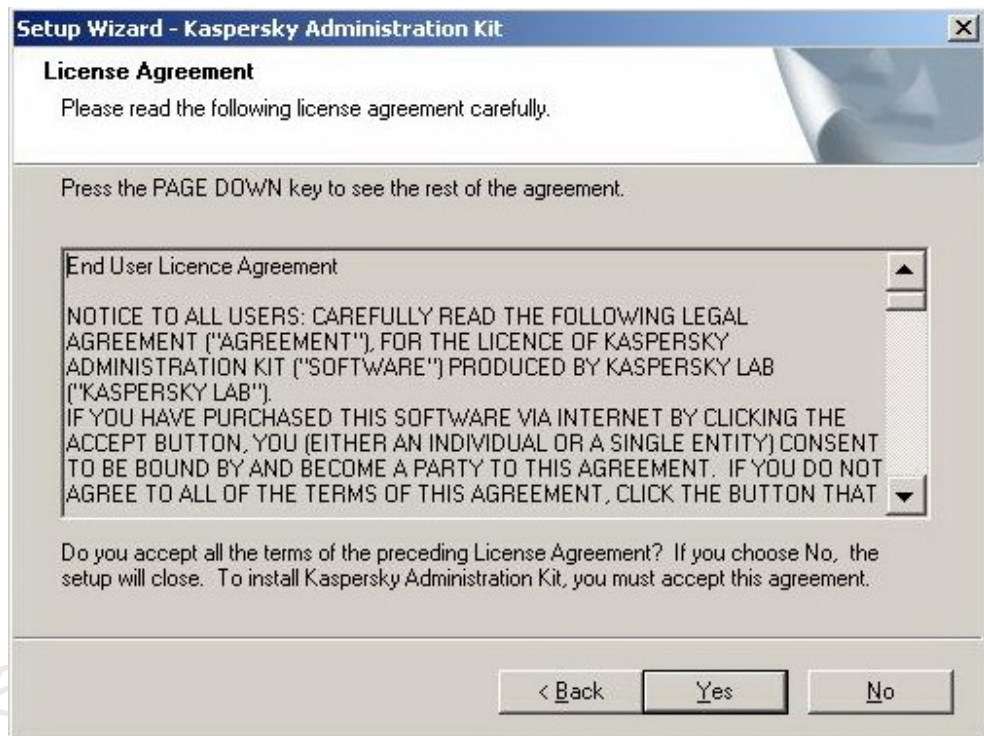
Setup Wizard - Kaspersky Administration Kit

License Agreement

Please read the following license agreement carefully.

Press the PAGE DOWN key to see the rest of the agreement.

End User Licence Agreement

NOTICE TO ALL USERS: CAREFULLY READ THE FOLLOWING LEGAL AGREEMENT ("AGREEMENT"), FOR THE LICENCE OF KASPERSKY ADMINISTRATION KIT ("SOFTWARE") PRODUCED BY KASPERSKY LAB ("KASPERSKY LAB").
IF YOU HAVE PURCHASED THIS SOFTWARE VIA INTERNET BY CLICKING THE ACCEPT BUTTON, YOU (EITHER AN INDIVIDUAL OR A SINGLE ENTITY) CONSENT TO BE BOUND BY AND BECOME A PARTY TO THIS AGREEMENT. IF YOU DO NOT AGREE TO ALL OF THE TERMS OF THIS AGREEMENT, CLICK THE BUTTON THAT

Do you accept all the terms of the preceding License Agreement? If you choose No, the setup will close. To install Kaspersky Administration Kit, you must accept this agreement.

< Back Yes No